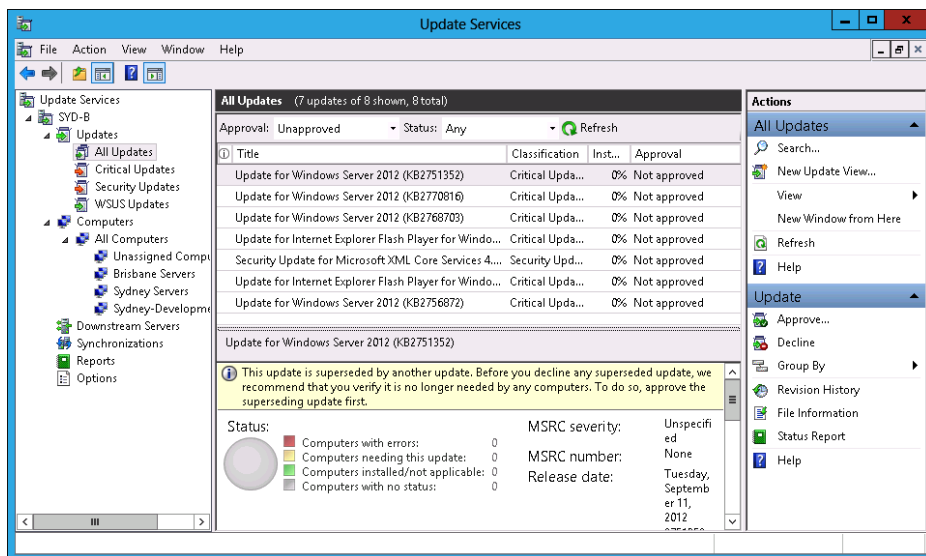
Update Services

File Action View Window Help

Update Services
SYD-B
Updates
All Updates
Critical Updates
Security Updates
WSUS Updates
Computers
All Computers
Unassigned Compu
Brisbane Servers
Sydney Servers
Sydney-Developme
Downstream Servers
Synchronizations
Reports
Options

All Updates (7 updates of 8 shown, 8 total)

Approval: Unapproved Status: Any Refresh

| Title | Classification | Inst... | Approval |
|---|---|---|---|
| Update for Windows Server 2012 (KB2751352) | Critical Upda... | 0% | Not approved |
| Update for Windows Server 2012 (KB2770816) | Critical Upda... | 0% | Not approved |
| Update for Windows Server 2012 (KB2768703) | Critical Upda... | 0% | Not approved |
| Update for Internet Explorer Flash Player for Windo... | Critical Upda... | 0% | Not approved |
| Security Update for Microsoft XML Core Services 4.... | Security Upd... | 0% | Not approved |
| Update for Internet Explorer Flash Player for Windo... | Critical Upda... | 0% | Not approved |
| Update for Windows Server 2012 (KB2756872) | Critical Upda... | 0% | Not approved |

Update for Windows Server 2012 (KB2751352)

This update is superseded by another update. Before you decline any superseded update, we recommend that you verify it is no longer needed by any computers. To do so, approve the superseding update first.

Status:
Computers with errors: 0
Computers needing this update: 0
Computers installed/not applicable: 0
Computers with no status: 0

MSRC severity: Unspecified
MSRC number: None
Release date: Tuesday, September 11, 2012

Actions
All Updates
Search...
New Update View...
View
New Window from Here
Refresh
Help
Update
Approve...
Decline
Group By
Revision History
File Information
Status Report
Help